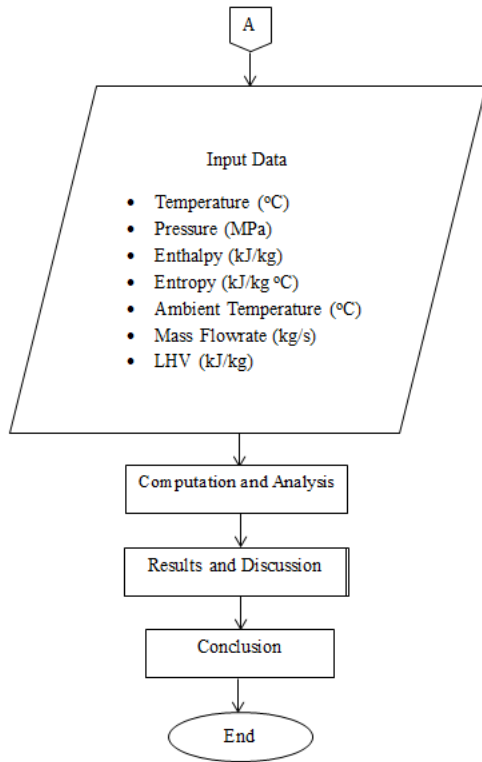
A

Input Data

- Temperature ($^oC$)
- Pressure (MPa)
- Enthalpy (kJ/kg)
- Entropy (kJ/kg $^oC$)
- Ambient Temperature ($^oC$)
- Mass Flowrate (kg/s)
- LHV (kJ/kg)

Computation and Analysis

Results and Discussion

Conclusion

End